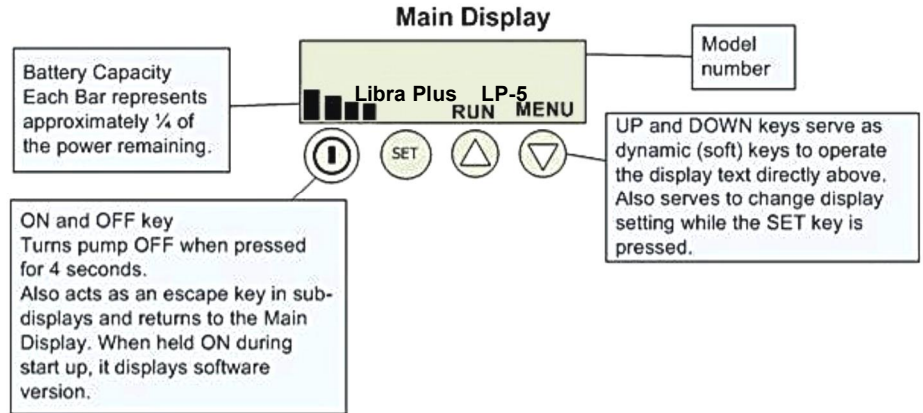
Main Display

Battery Capacity
Each Bar represents approximately ¼ of the power remaining.

Libra Plus LP-5
RUN MENU

Model number

SET

UP and DOWN keys serve as dynamic (soft) keys to operate the display text directly above. Also serves to change display setting while the SET key is pressed.

ON and OFF key
Turns pump OFF when pressed for 4 seconds.
Also acts as an escape key in subdisplays and returns to the Main Display. When held ON during start up, it displays software version.